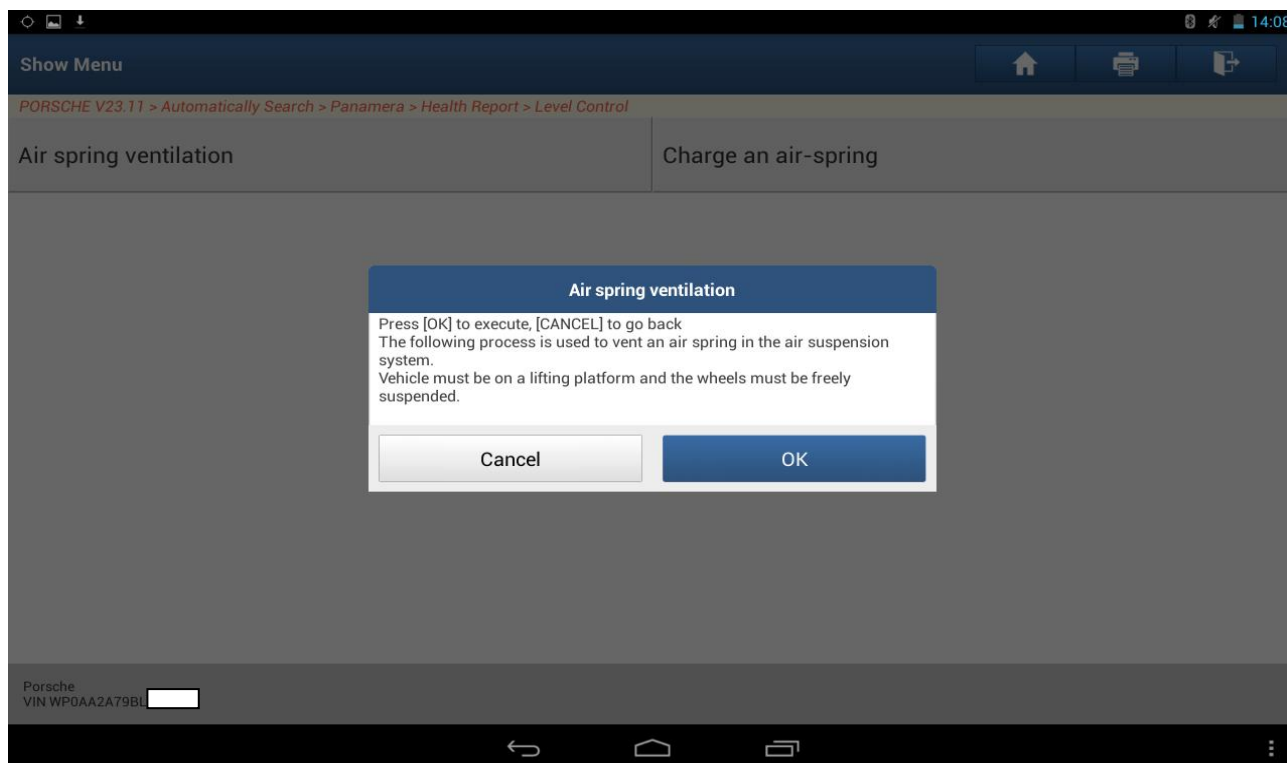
14:08

Show Menu

PORSCHE V23.11 > Automatically Search > Panamera > Health Report > Level Control

Air spring ventilation

Charge an air-spring

Air spring ventilation

Press [OK] to execute, [CANCEL] to go back
The following process is used to vent an air spring in the air suspension system.
Vehicle must be on a lifting platform and the wheels must be freely suspended.

Cancel

OK

Porsche
VIN WP0AA2A79BL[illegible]